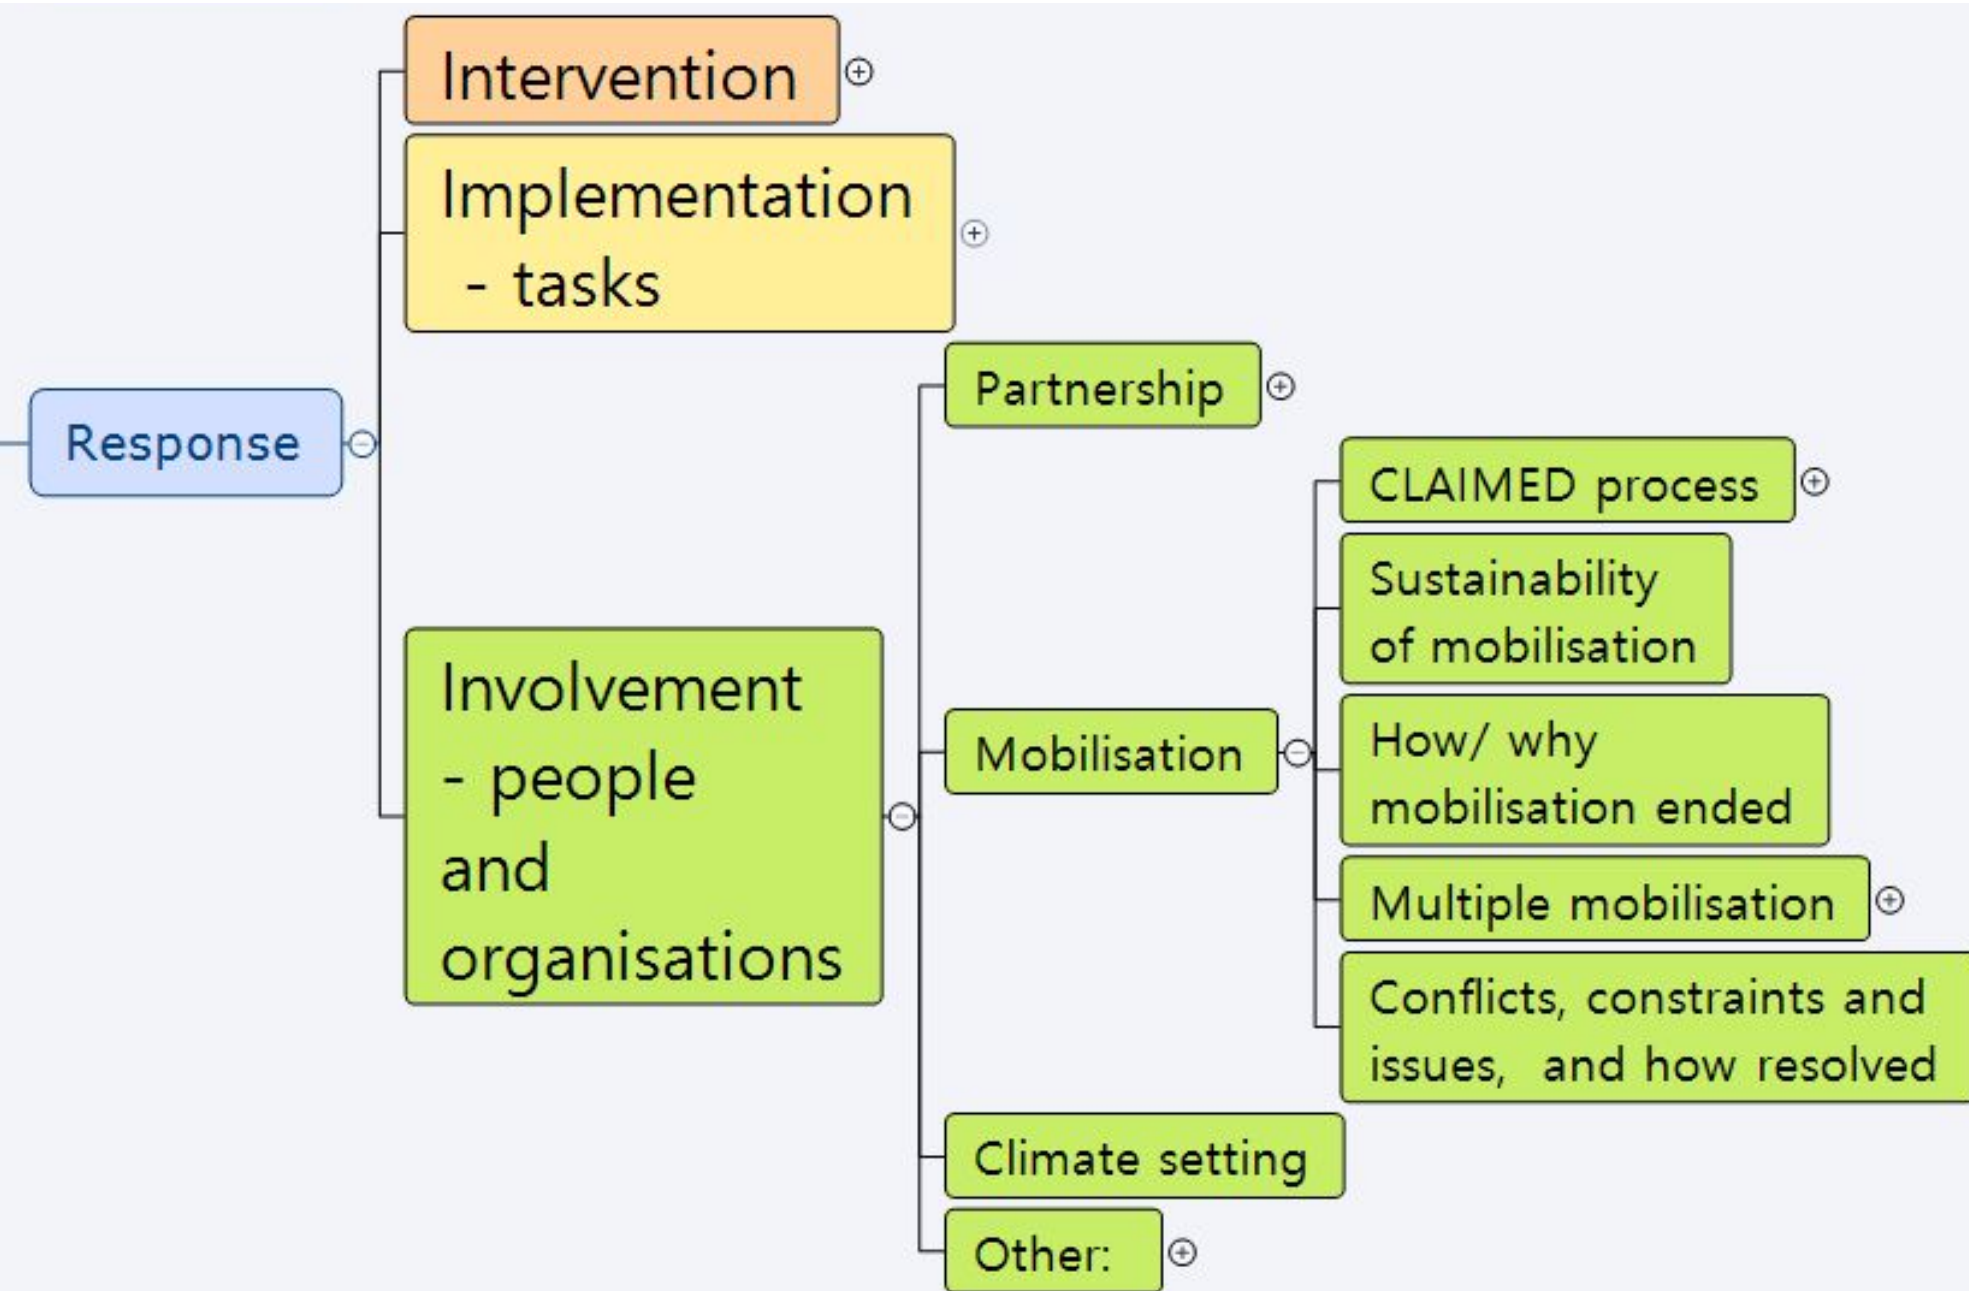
Response

Intervention

Implementation - tasks

Involvement - people and organisations

Partnership

Mobilisation

CLAIMED process

Sustainability of mobilisation

How/ why mobilisation ended

Multiple mobilisation

Conflicts, constraints and issues, and how resolved

Climate setting

Other: